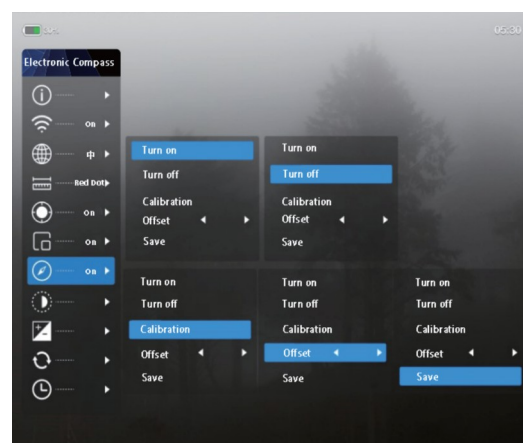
05:30

Electronic Compass

On
中
Red Dot
On
On
On

Turn on
Turn off
Calibration
Offset
Save

Turn on
Turn off
Calibration
Offset
Save

Turn on
Turn off
Calibration
Offset
Save

Turn on
Turn off
Calibration
Offset
Save

Turn on
Turn off
Calibration
Offset
Save